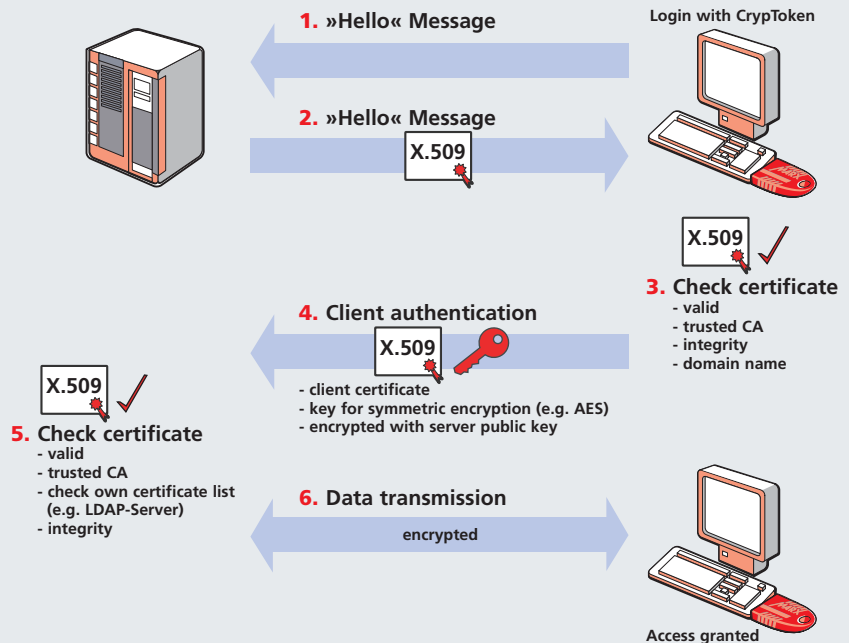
1. »Hello« Message

Login with CrypToken

2. »Hello« Message

X.509

X.509

3. Check certificate
- valid
- trusted CA
- integrity
- domain name

4. Client authentication

X.509

- client certificate
- key for symmetric encryption (e.g. AES)
- encrypted with server public key

X.509

5. Check certificate
- valid
- trusted CA
- check own certificate list (e.g. LDAP-Server)
- integrity

6. Data transmission

encrypted

Access granted